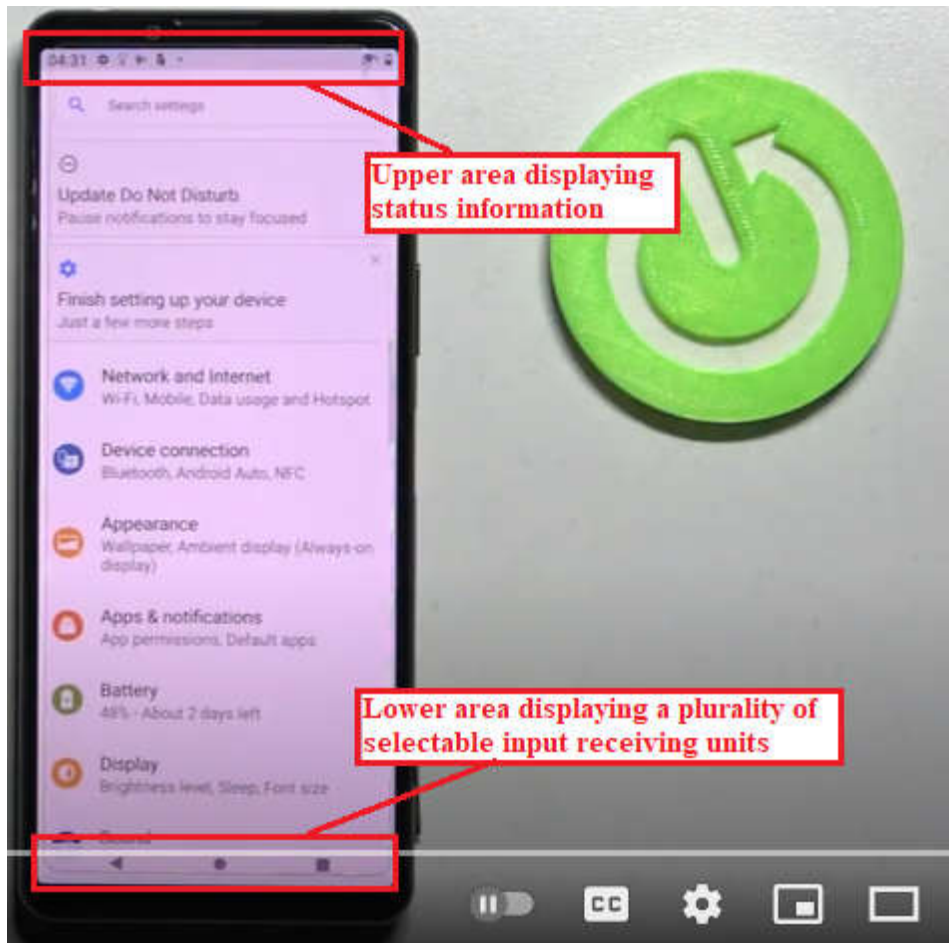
04:31

Search settings

Update Do Not Disturb
Pause notifications to stay focused

Finish setting up your device
Just a few more steps

Network and Internet
Wi-Fi, Mobile, Data usage and Hotspot

Device connection
Bluetooth, Android Auto, NFC

Appearance
Wallpaper, Ambient display (Always-on display)

Apps & notifications
App permissions, Default apps

Battery
48% - About 2 days left

Display
Brightness level, Sleep, Font size

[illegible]

Upper area displaying status information

Lower area displaying a plurality of selectable input receiving units

CC